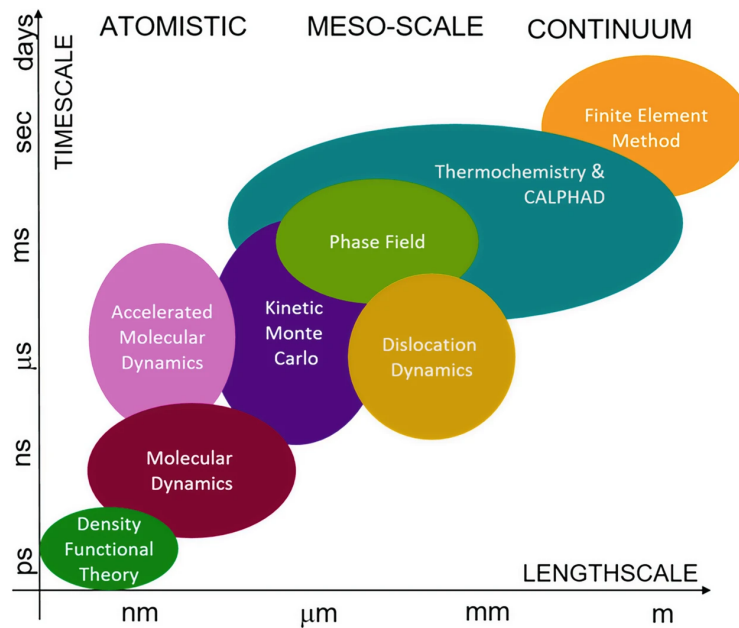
ATOMISTIC MESO-SCALE CONTINUUM

TIMESCALE

days

sec

ms

μs

ns

ps

Finite Element Method

Thermochemistry & CALPHAD

Phase Field

Accelerated Molecular Dynamics

Kinetic Monte Carlo

Dislocation Dynamics

Molecular Dynamics

Density Functional Theory

LENGTHSCALE

nm μm mm m